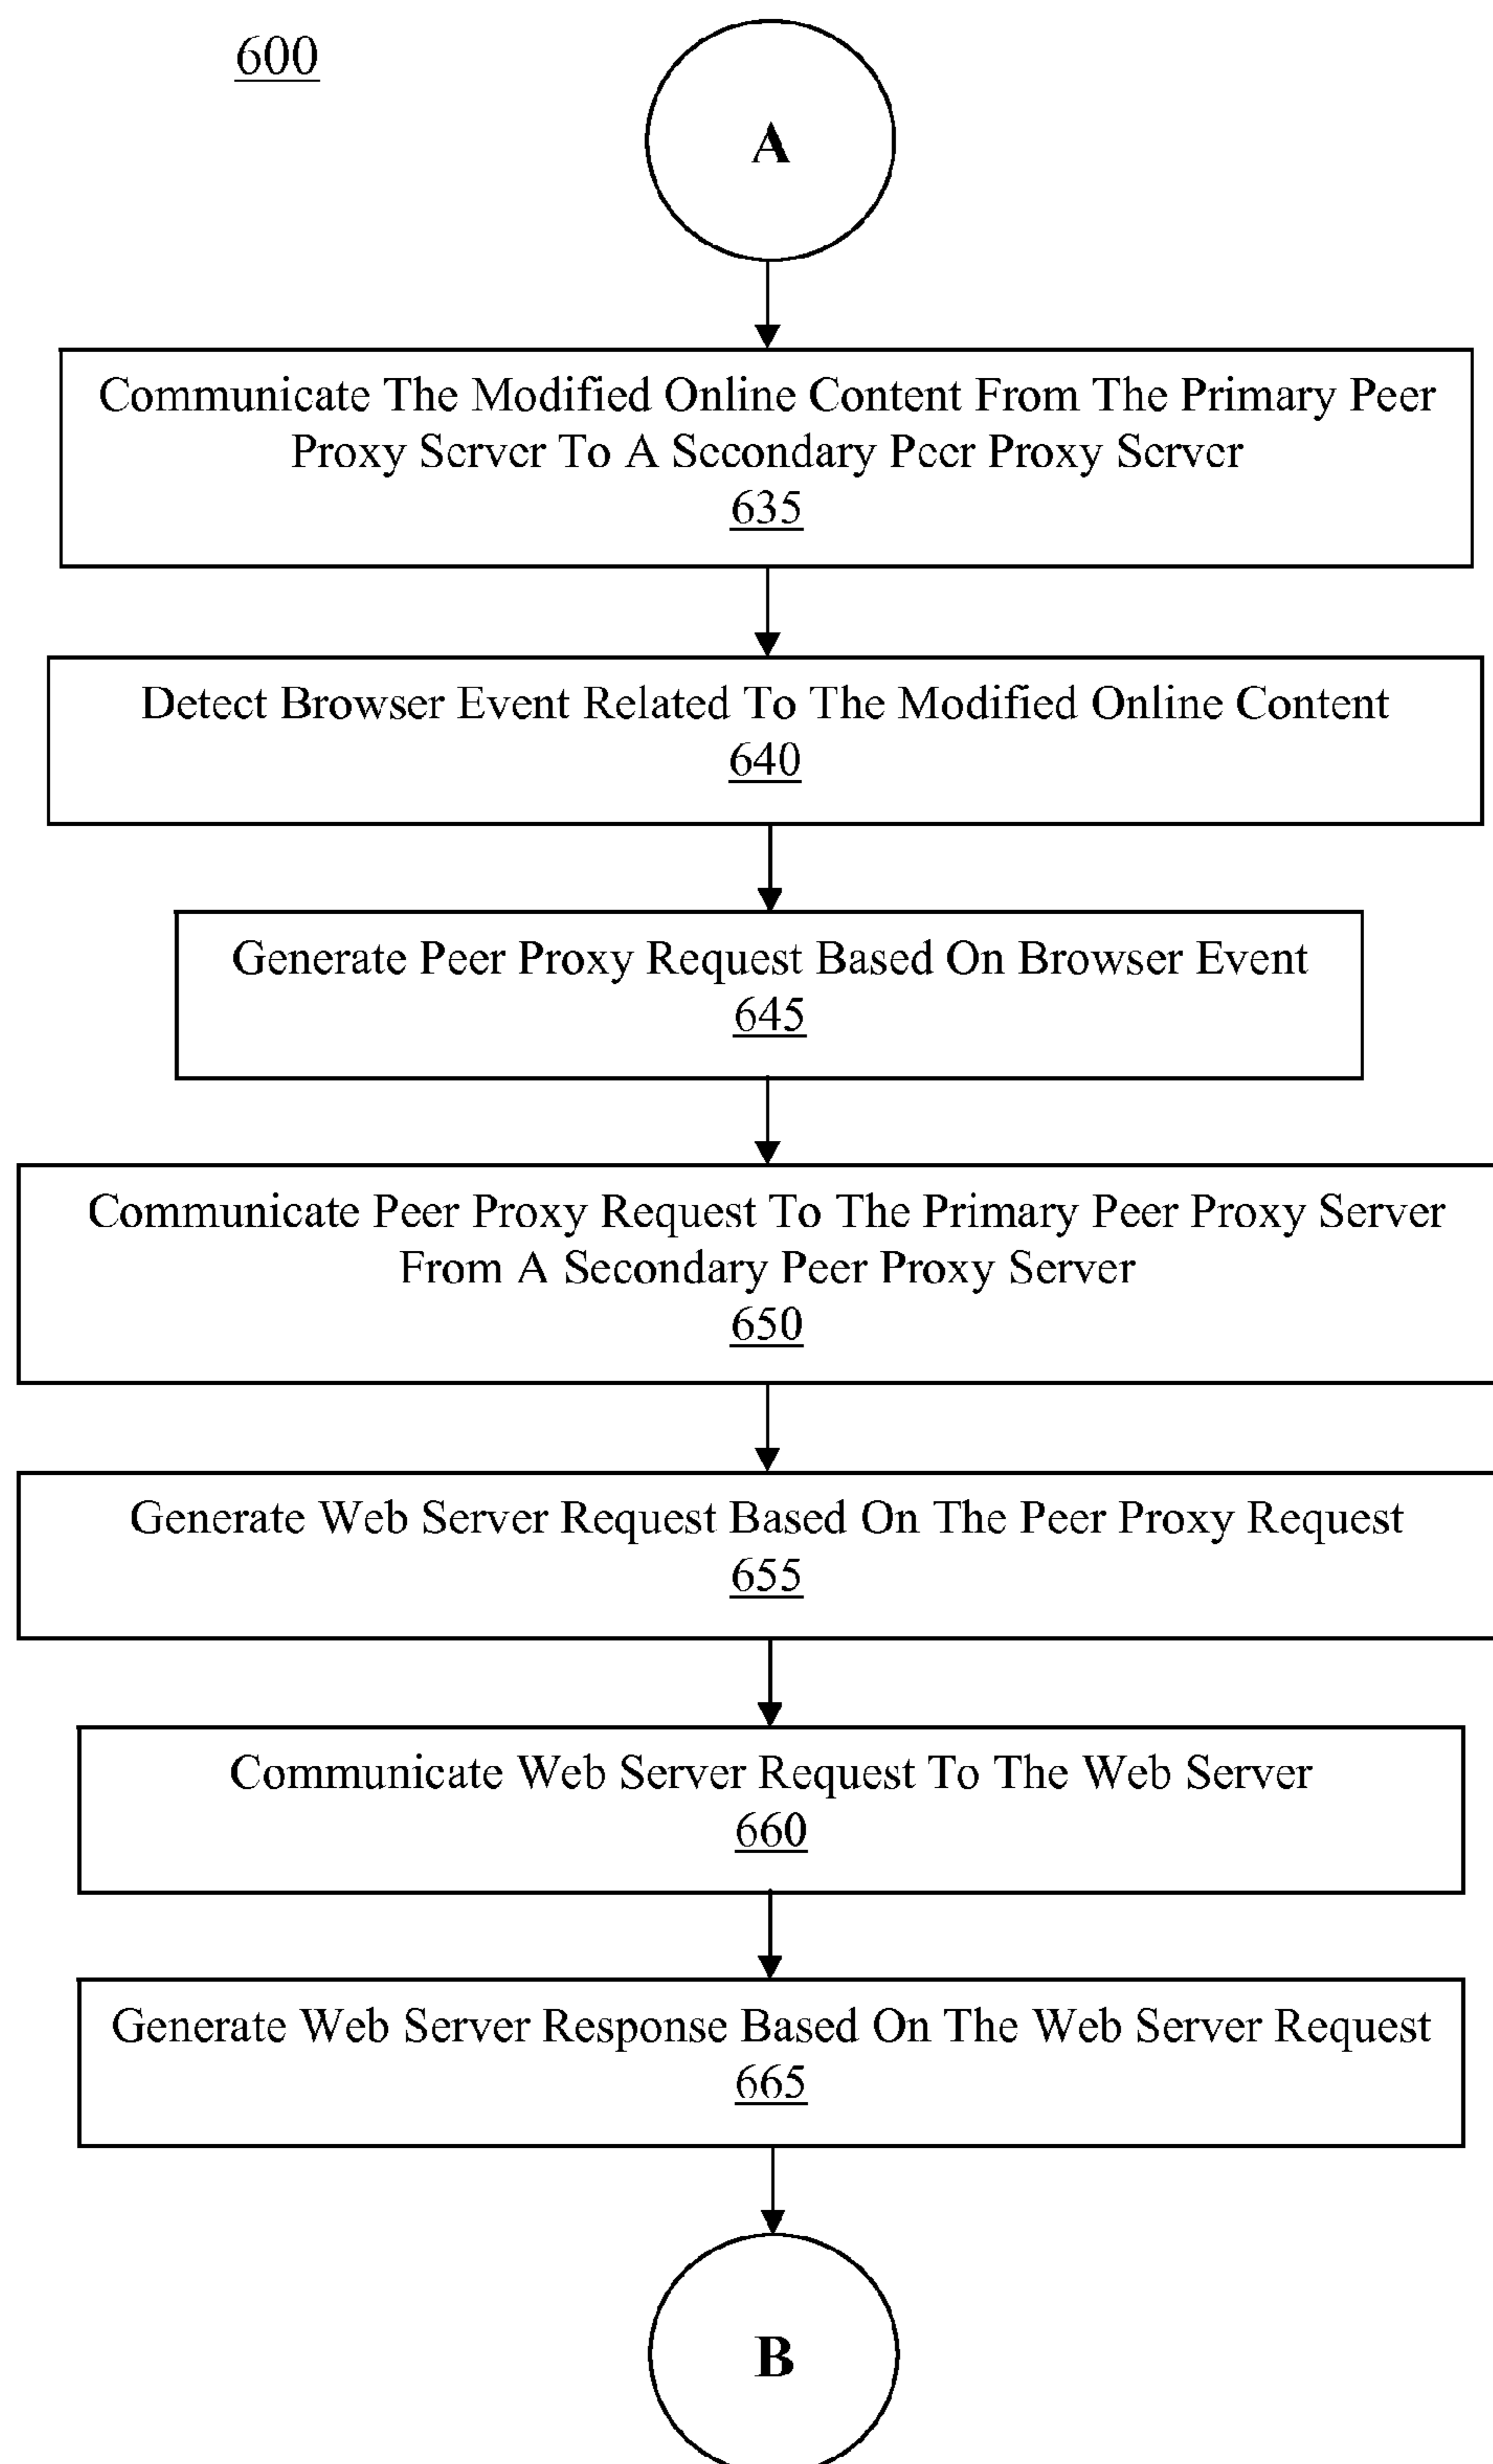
600

A

Communicate The Modified Online Content From The Primary Peer Proxy Server To A Secondary Peer Proxy Server
635

Detect Browser Event Related To The Modified Online Content
640

Generate Peer Proxy Request Based On Browser Event
645

Communicate Peer Proxy Request To The Primary Peer Proxy Server From A Secondary Peer Proxy Server
650

Generate Web Server Request Based On The Peer Proxy Request
655

Communicate Web Server Request To The Web Server
660

Generate Web Server Response Based On The Web Server Request
665

B